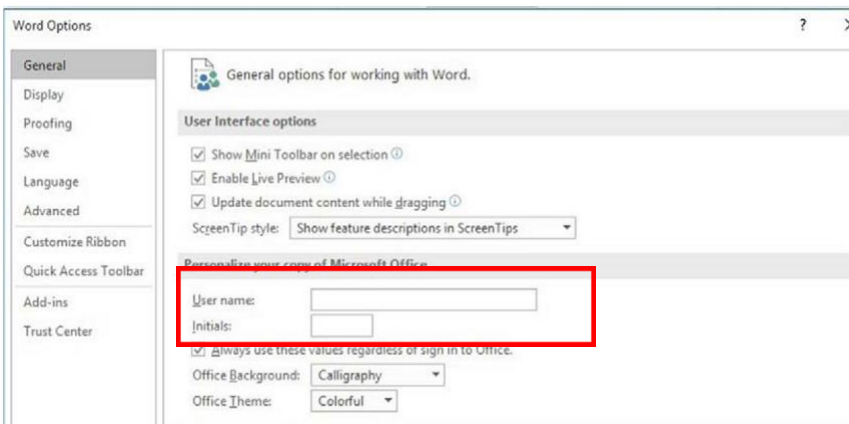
Word Options

?

General
Display
Proofing
Save
Language
Advanced
Customize Ribbon
Quick Access Toolbar
Add-ins
Trust Center

General options for working with Word.

User Interface options

Show Mini Toolbar on selection
Enable Live Preview
Update document content while dragging
ScreenTip style: Show feature descriptions in ScreenTips

Personalize your copy of Microsoft Office

User name:
Initials:
Always use these values regardless of sign in to Office.
Office Background: Calligraphy
Office Theme: Colorful